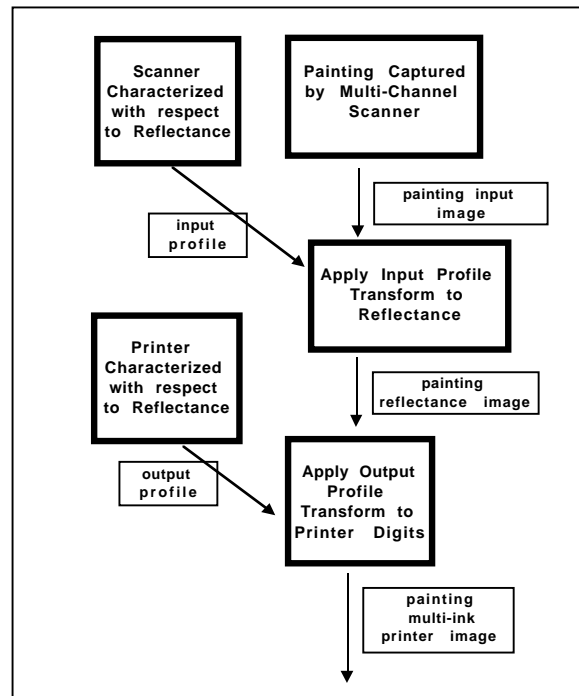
Scanner Characterized with respect to Reflectance

Painting Captured by Multi-Channel Scanner

painting input image

input profile

Apply Input Profile Transform to Reflectance

Printer Characterized with respect to Reflectance

painting reflectance image

output profile

Apply Output Profile Transform to Printer Digits

painting multi-ink printer image